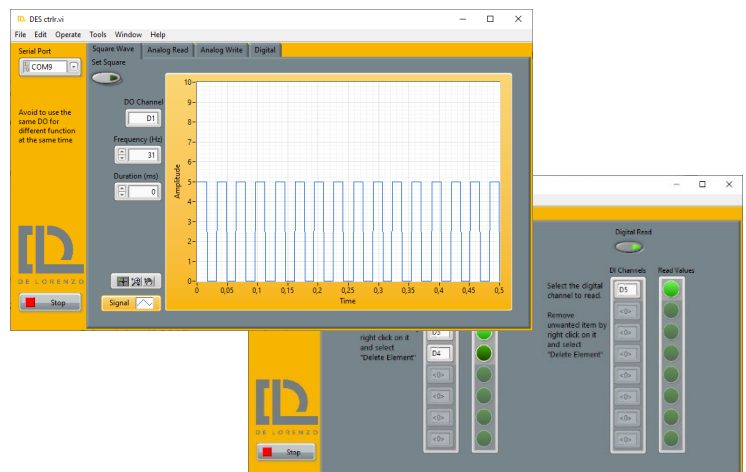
DES ctrlr.vi

File Edit Operate Tools Window Help

Serial Port
COM9

Avoid to use the same DO for different function at the same time

DE LORENZO

Stop

Square Wave | Analog Read | Analog Write | Digital

Set Square

DO Channel
D1

Frequency (Hz)
31

Duration (ms)
0

Signal

Amplitude
10
9
8
7
6
5
4
3
2
1
0
0 0,05 0,1 0,15 0,2 0,25 0,3 0,35 0,4 0,45 0,5
Time

Digital Read

Select the digital channel to read.

Remove unwanted item by right click on it and select "Delete Element"

DI Channels
D5
<0>
<0>
<0>
<0>
<0>
<0>
<0>

Read Values

right click on it and select "Delete Element"

D3
D4
<0>
<0>
<0>
<0>
<0>

DE LORENZO

Stop